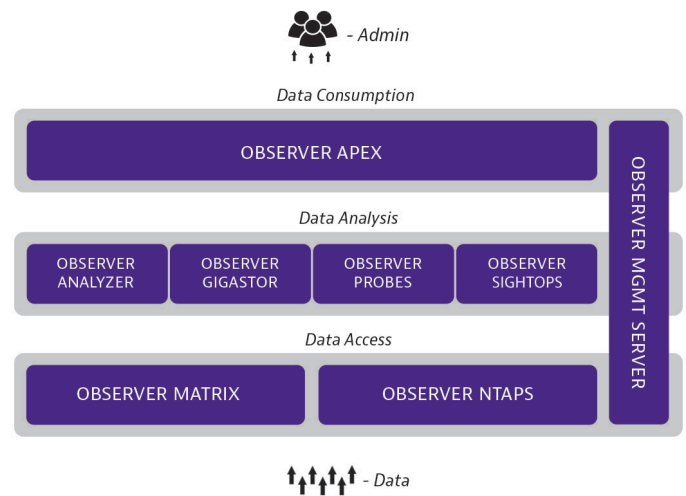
- Admin

Data Consumption

OBSERVER APEX

OBSERVER MGMT SERVER

Data Analysis

OBSERVER ANALYZER

OBSERVER GIGASTOR

OBSERVER PROBES

OBSERVER SIGHTOPS

Data Access

OBSERVER MATRIX

OBSERVER NTAPS

- Data